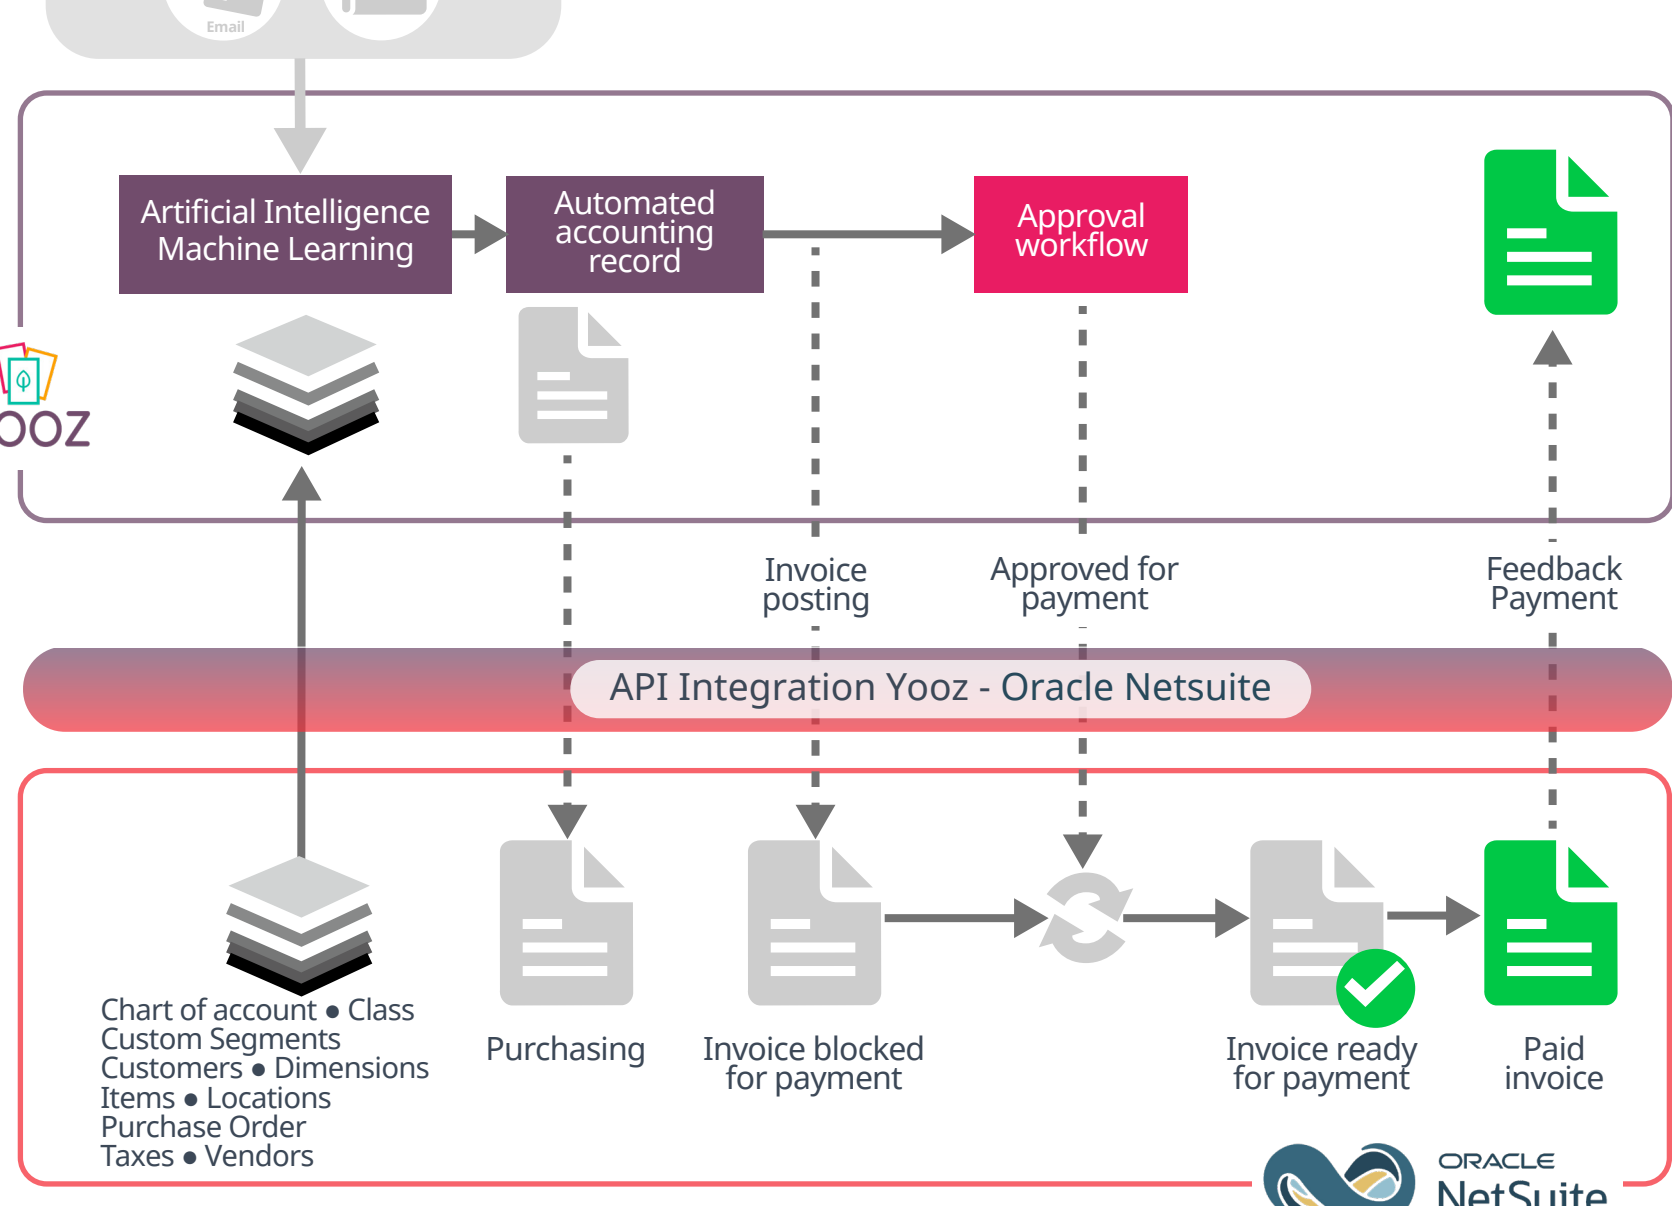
Email

Artificial Intelligence Machine Learning

Automated accounting record

Approval workflow

ooz

Invoice posting

Approved for payment

Feedback Payment

API Integration Yooz - Oracle Netsuite

Chart of account • Class
Custom Segments
Customers • Dimensions
Items • Locations
Purchase Order
Taxes • Vendors

Purchasing

Invoice blocked for payment

Invoice ready for payment

Paid invoice

ORACLE
NetSuite